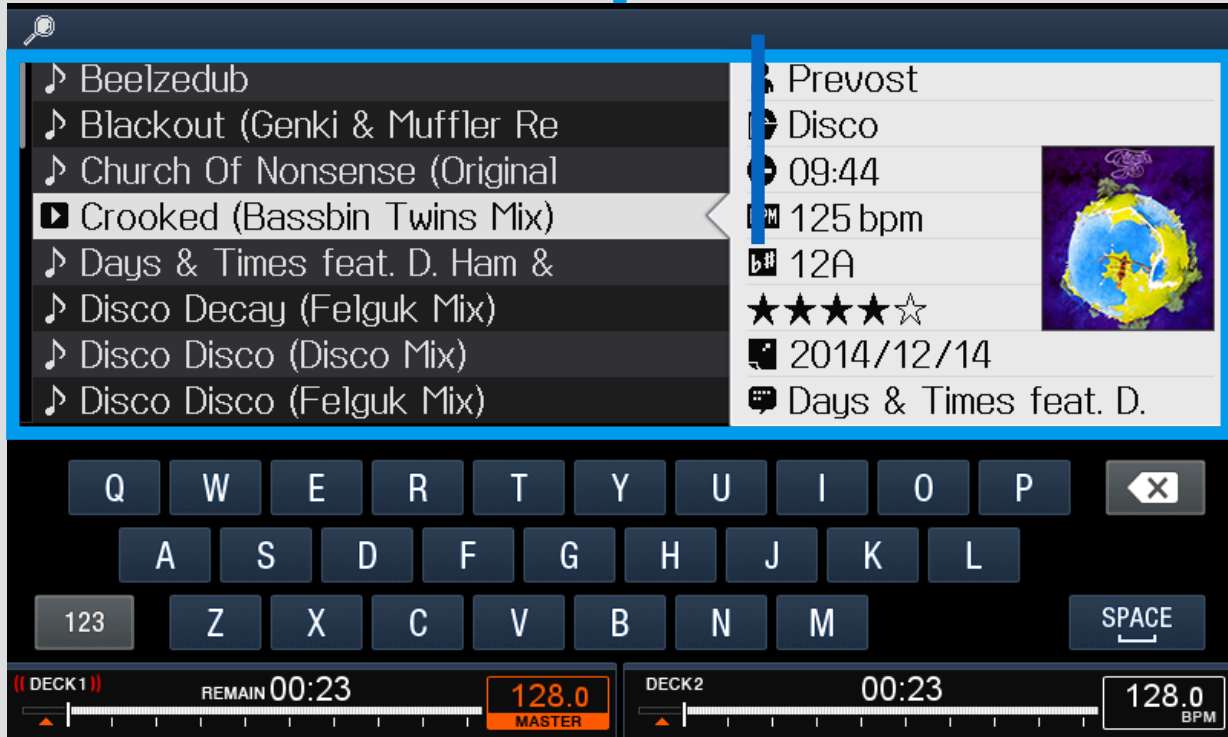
♪ Beelzedub
♪ Blackout (Genki & Muffler Re
♪ Church Of Nonsense (Original
Crooked (Bassbin Twins Mix)
♪ Days & Times feat. D. Ham &
♪ Disco Decay (Felguk Mix)
♪ Disco Disco (Disco Mix)
♪ Disco Disco (Felguk Mix)

Prevost
Disco
09:44
125 bpm
12A
★★★★☆
2014/12/14
Days & Times feat. D.

Q W E R T Y U I O P
A S D F G H J K L
123 Z X C V B N M SPACE

DECK1 REMAIN 00:23 128.0 MASTER
DECK2 00:23 128.0 BPM